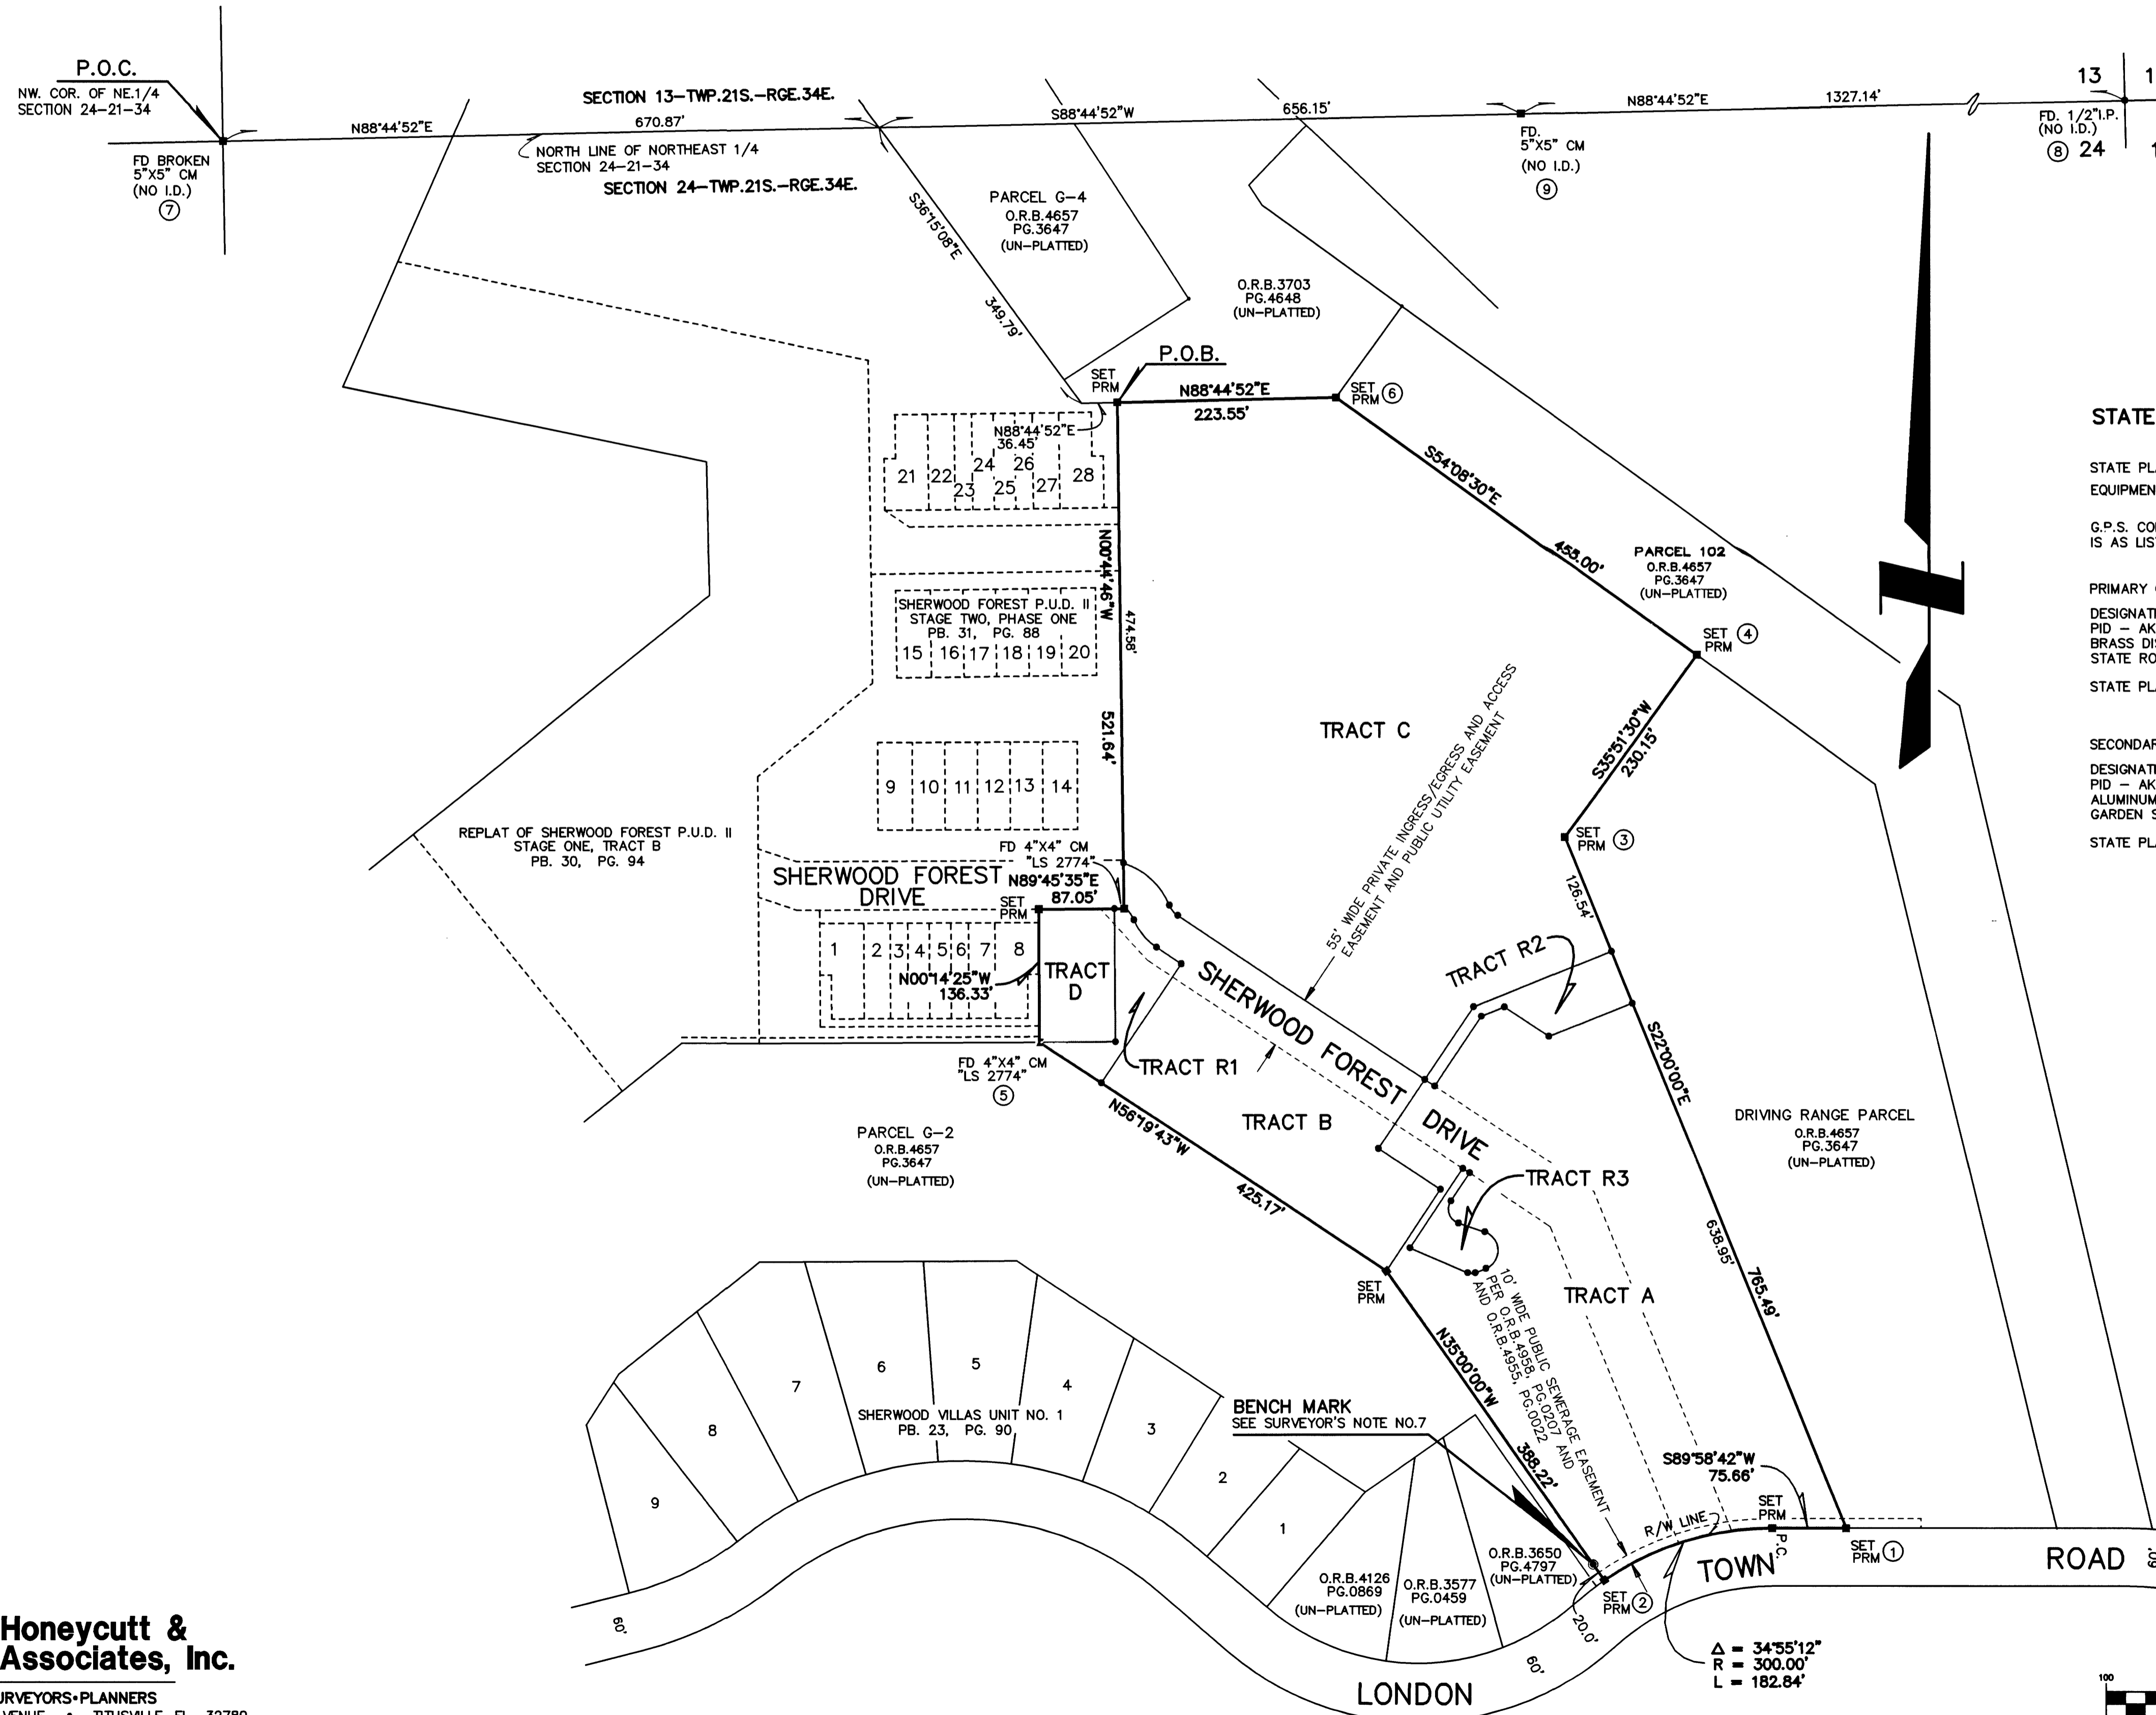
P.O.C.
NW. COR. OF NE.1/4
SECTION 24-21-34

FD BROKEN
5"X5" CM
(NO I.D.)
⑦

SECTION 13-TWP.21S.-RGE.34E.
N88°44'52"E
670.87'
NORTH LINE OF NORTHEAST 1/4
SECTION 24-21-34
SECTION 24-TWP.21S.-RGE.34E.

S88°44'52"W
656.15'
FD.
5"X5" CM
(NO I.D.)
⑨
N88°44'52"E
1327.14'
13
FD. 1/2"I.P.
(NO I.D.)
⑧ 24

S36°15'08"E
349.79'

PARCEL G-4
O.R.B.4657
PG.3647
(UN-PLATTED)

O.R.B.3703
PG.4648
(UN-PLATTED)

P.O.B.
SET PRM
N88°44'52"E
223.55'
SET PRM ⑥

N88°44'52"E
36.45'

21 22 23 24 25 26 27 28

N00°44'46"W
474.58'
521.64'

S54°08'30"E
455.00'

PARCEL 102
O.R.B.4657
PG.3647
(UN-PLATTED)

SET PRM ④

SHERWOOD FOREST P.U.D. II
STAGE TWO, PHASE ONE
PB. 31, PG. 88
15 16 17 18 19 20

TRACT C

55' WIDE PRIVATE INGRESS/EGRESS AND ACCESS EASEMENT AND PUBLIC UTILITY EASEMENT

S35°51'30"W
230.15'

SET PRM ③

9 10 11 12 13 14

REPLAT OF SHERWOOD FOREST P.U.D. II
STAGE ONE, TRACT B
PB. 30, PG. 94

FD 4"X4" CM
"LS 2774"
SHERWOOD FOREST DRIVE
N89°45'35"E
87.05'
SET PRM

126.54'

TRACT R2

1 2 3 4 5 6 7 8
N00°14'25"W
136.33'
TRACT D

SHERWOOD FOREST DRIVE

S22°00'00"E

TRACT R1

FD 4"X4" CM
"LS 2774"
⑤

N56°19'43"W
425.17'

TRACT B

DRIVING RANGE PARCEL
O.R.B.4657
PG.3647
(UN-PLATTED)

PARCEL G-2
O.R.B.4657
PG.3647
(UN-PLATTED)

TRACT R3

638.95'
765.49'

SET PRM

10' WIDE PUBLIC SEWERAGE EASEMENT PER O.R.B.4958, PG.0207 AND AND O.R.B.4955, PG.0002

TRACT A

N35°00'00"W
388.22'

6 5 4 7 3 8 2 9 1

SHERWOOD VILLAS UNIT NO. 1
PB. 23, PG. 90

BENCH MARK
SEE SURVEYOR'S NOTE NO.7

S89°58'42"W
75.66'
SET PRM
R/W LINE
P.C.
SET PRM ①

O.R.B.3650
PG.4797
(UN-PLATTED)
O.R.B.4126
PG.0869
(UN-PLATTED)
O.R.B.3577
PG.0459
(UN-PLATTED)

SET PRM ②
20.0'
TOWN
ROAD
60'
60'
LONDON

Δ = 34°55'12"
R = 300.00'
L = 182.84'

STATE
STATE PL
EQUIPMEN
G.P.S. CO
IS AS LIS
PRIMARY
DESIGNAT
PID - AK
BRASS DI
STATE RO
STATE PL
SECONDAR
DESIGNAT
PID - AK
ALUMINUM
GARDEN S
STATE PL

Honeycutt &
Associates, Inc.
URVEYORS•PLANNERS
VENUE • TITUSVILLE, FL 32780

100